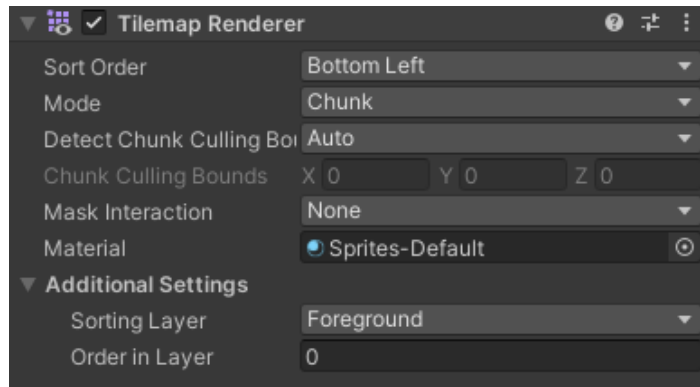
Tilemap Renderer

Sort Order | Bottom Left
Mode | Chunk
Detect Chunk Culling Bo | Auto
Chunk Culling Bounds | X 0 | Y 0 | Z 0
Mask Interaction | None
Material | Sprites-Default

Additional Settings
Sorting Layer | Foreground
Order in Layer | 0